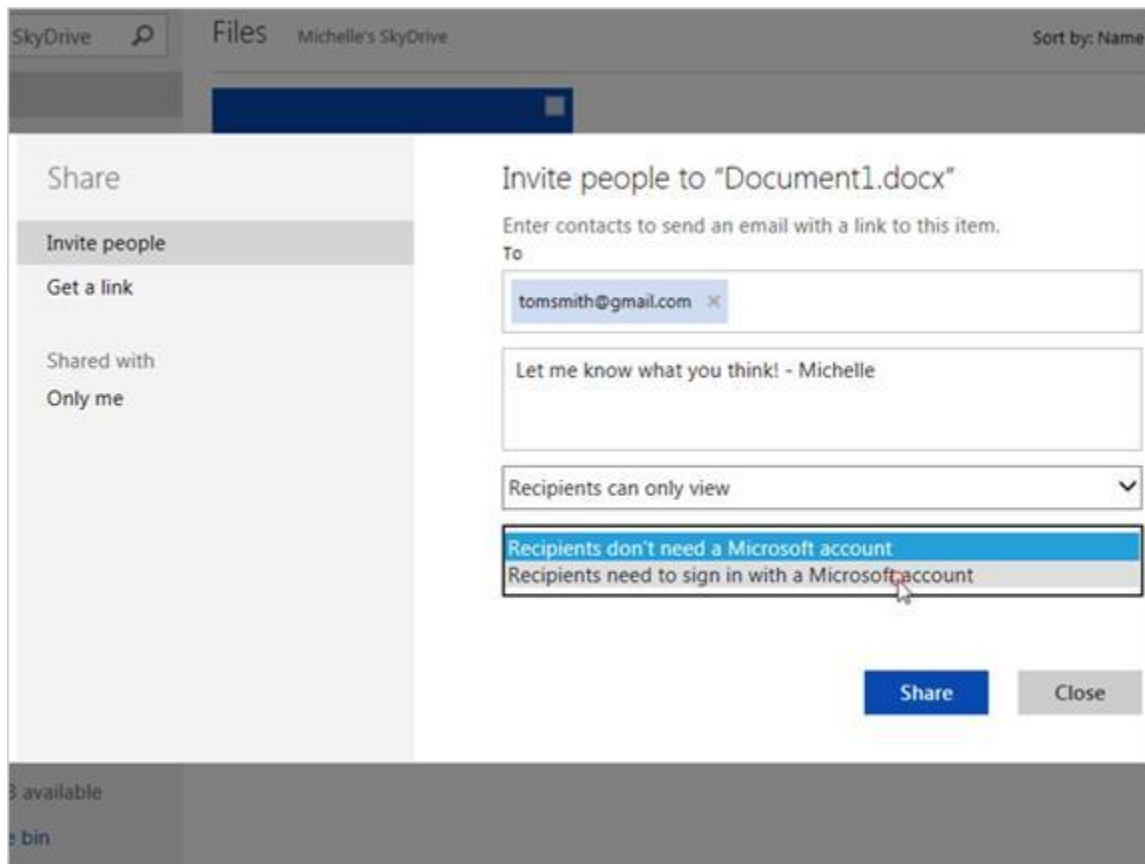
SkyDrive

Files Michelle's SkyDrive

Sort by: Name

Share

Invite people

Get a link

Shared with

Only me

Invite people to "Document1.docx"

Enter contacts to send an email with a link to this item.

To

tomsmith@gmail.com ×

Let me know what you think! - Michelle

Recipients can only view

Recipients don't need a Microsoft account

Recipients need to sign in with a Microsoft account

Share

Close

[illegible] available

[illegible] bin